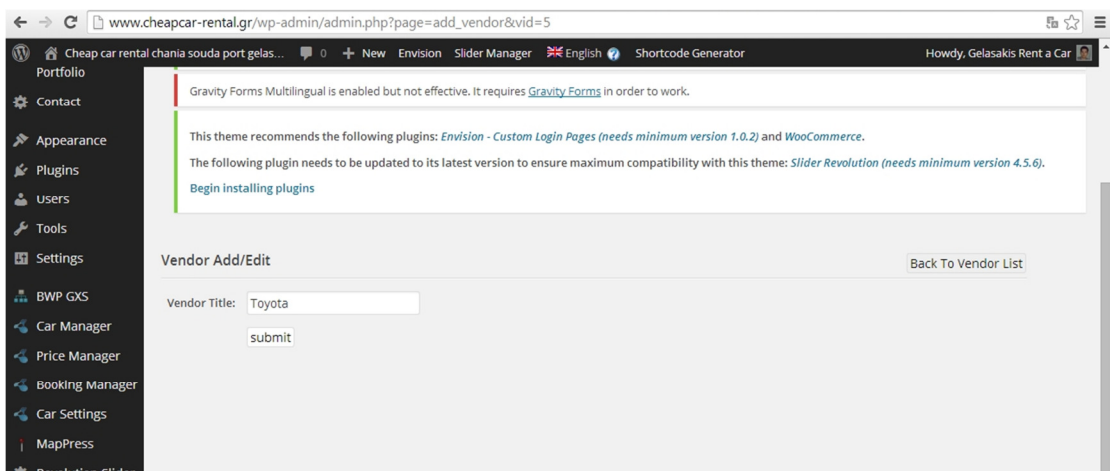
www.cheapcar-rental.gr/wp-admin/admin.php?page=add_vendor&vid=5

Cheap car rental chania souda port gelas... 0 + New Envision Slider Manager English Shortcode Generator Howdy, Gelasakis Rent a Car

Portfolio
Contact
Appearance
Plugins
Users
Tools
Settings
BWP GXS
Car Manager
Price Manager
Booking Manager
Car Settings
MapPress
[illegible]

Gravity Forms Multilingual is enabled but not effective. It requires Gravity Forms in order to work.

This theme recommends the following plugins: Envision - Custom Login Pages (needs minimum version 1.0.2) and WooCommerce.

The following plugin needs to be updated to its latest version to ensure maximum compatibility with this theme: Slider Revolution (needs minimum version 4.5.6).

Begin installing plugins

Vendor Add/Edit

Back To Vendor List

Vendor Title: Toyota

submit